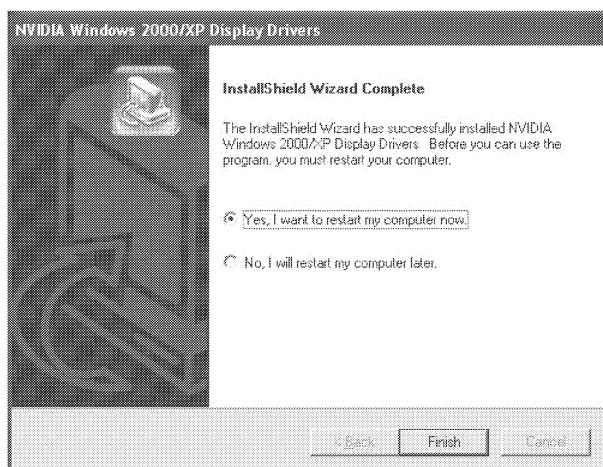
NVIDIA Windows 2000/XP Display Drivers

InstallShield Wizard Complete

The InstallShield Wizard has successfully installed NVIDIA Windows 2000/XP Display Drivers. Before you can use the program, you must restart your computer.

Yes, I want to restart my computer now.

No, I will restart my computer later.

< Back

Finish

Cancel